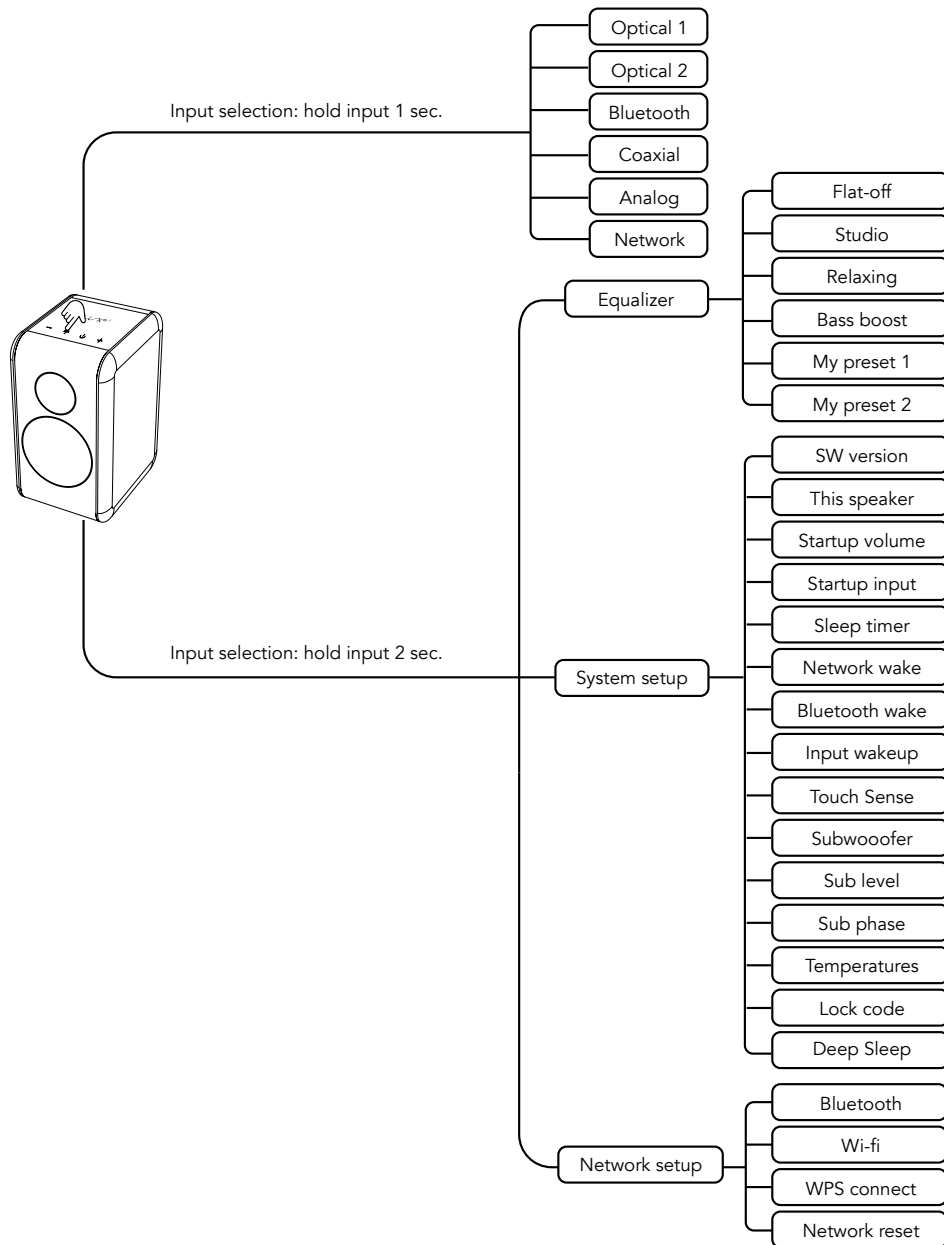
Input selection: hold input 1 sec.

Optical 1
Optical 2
Bluetooth
Coaxial
Analog
Network

Input selection: hold input 2 sec.

Equalizer
Flat-off
Studio
Relaxing
Bass boost
My preset 1
My preset 2

System setup
SW version
This speaker
Startup volume
Startup input
Sleep timer
Network wake
Bluetooth wake
Input wakeup
Touch Sense
Subwooofer
Sub level
Sub phase
Temperatures
Lock code
Deep Sleep

Network setup
Bluetooth
Wi-fi
WPS connect
Network reset